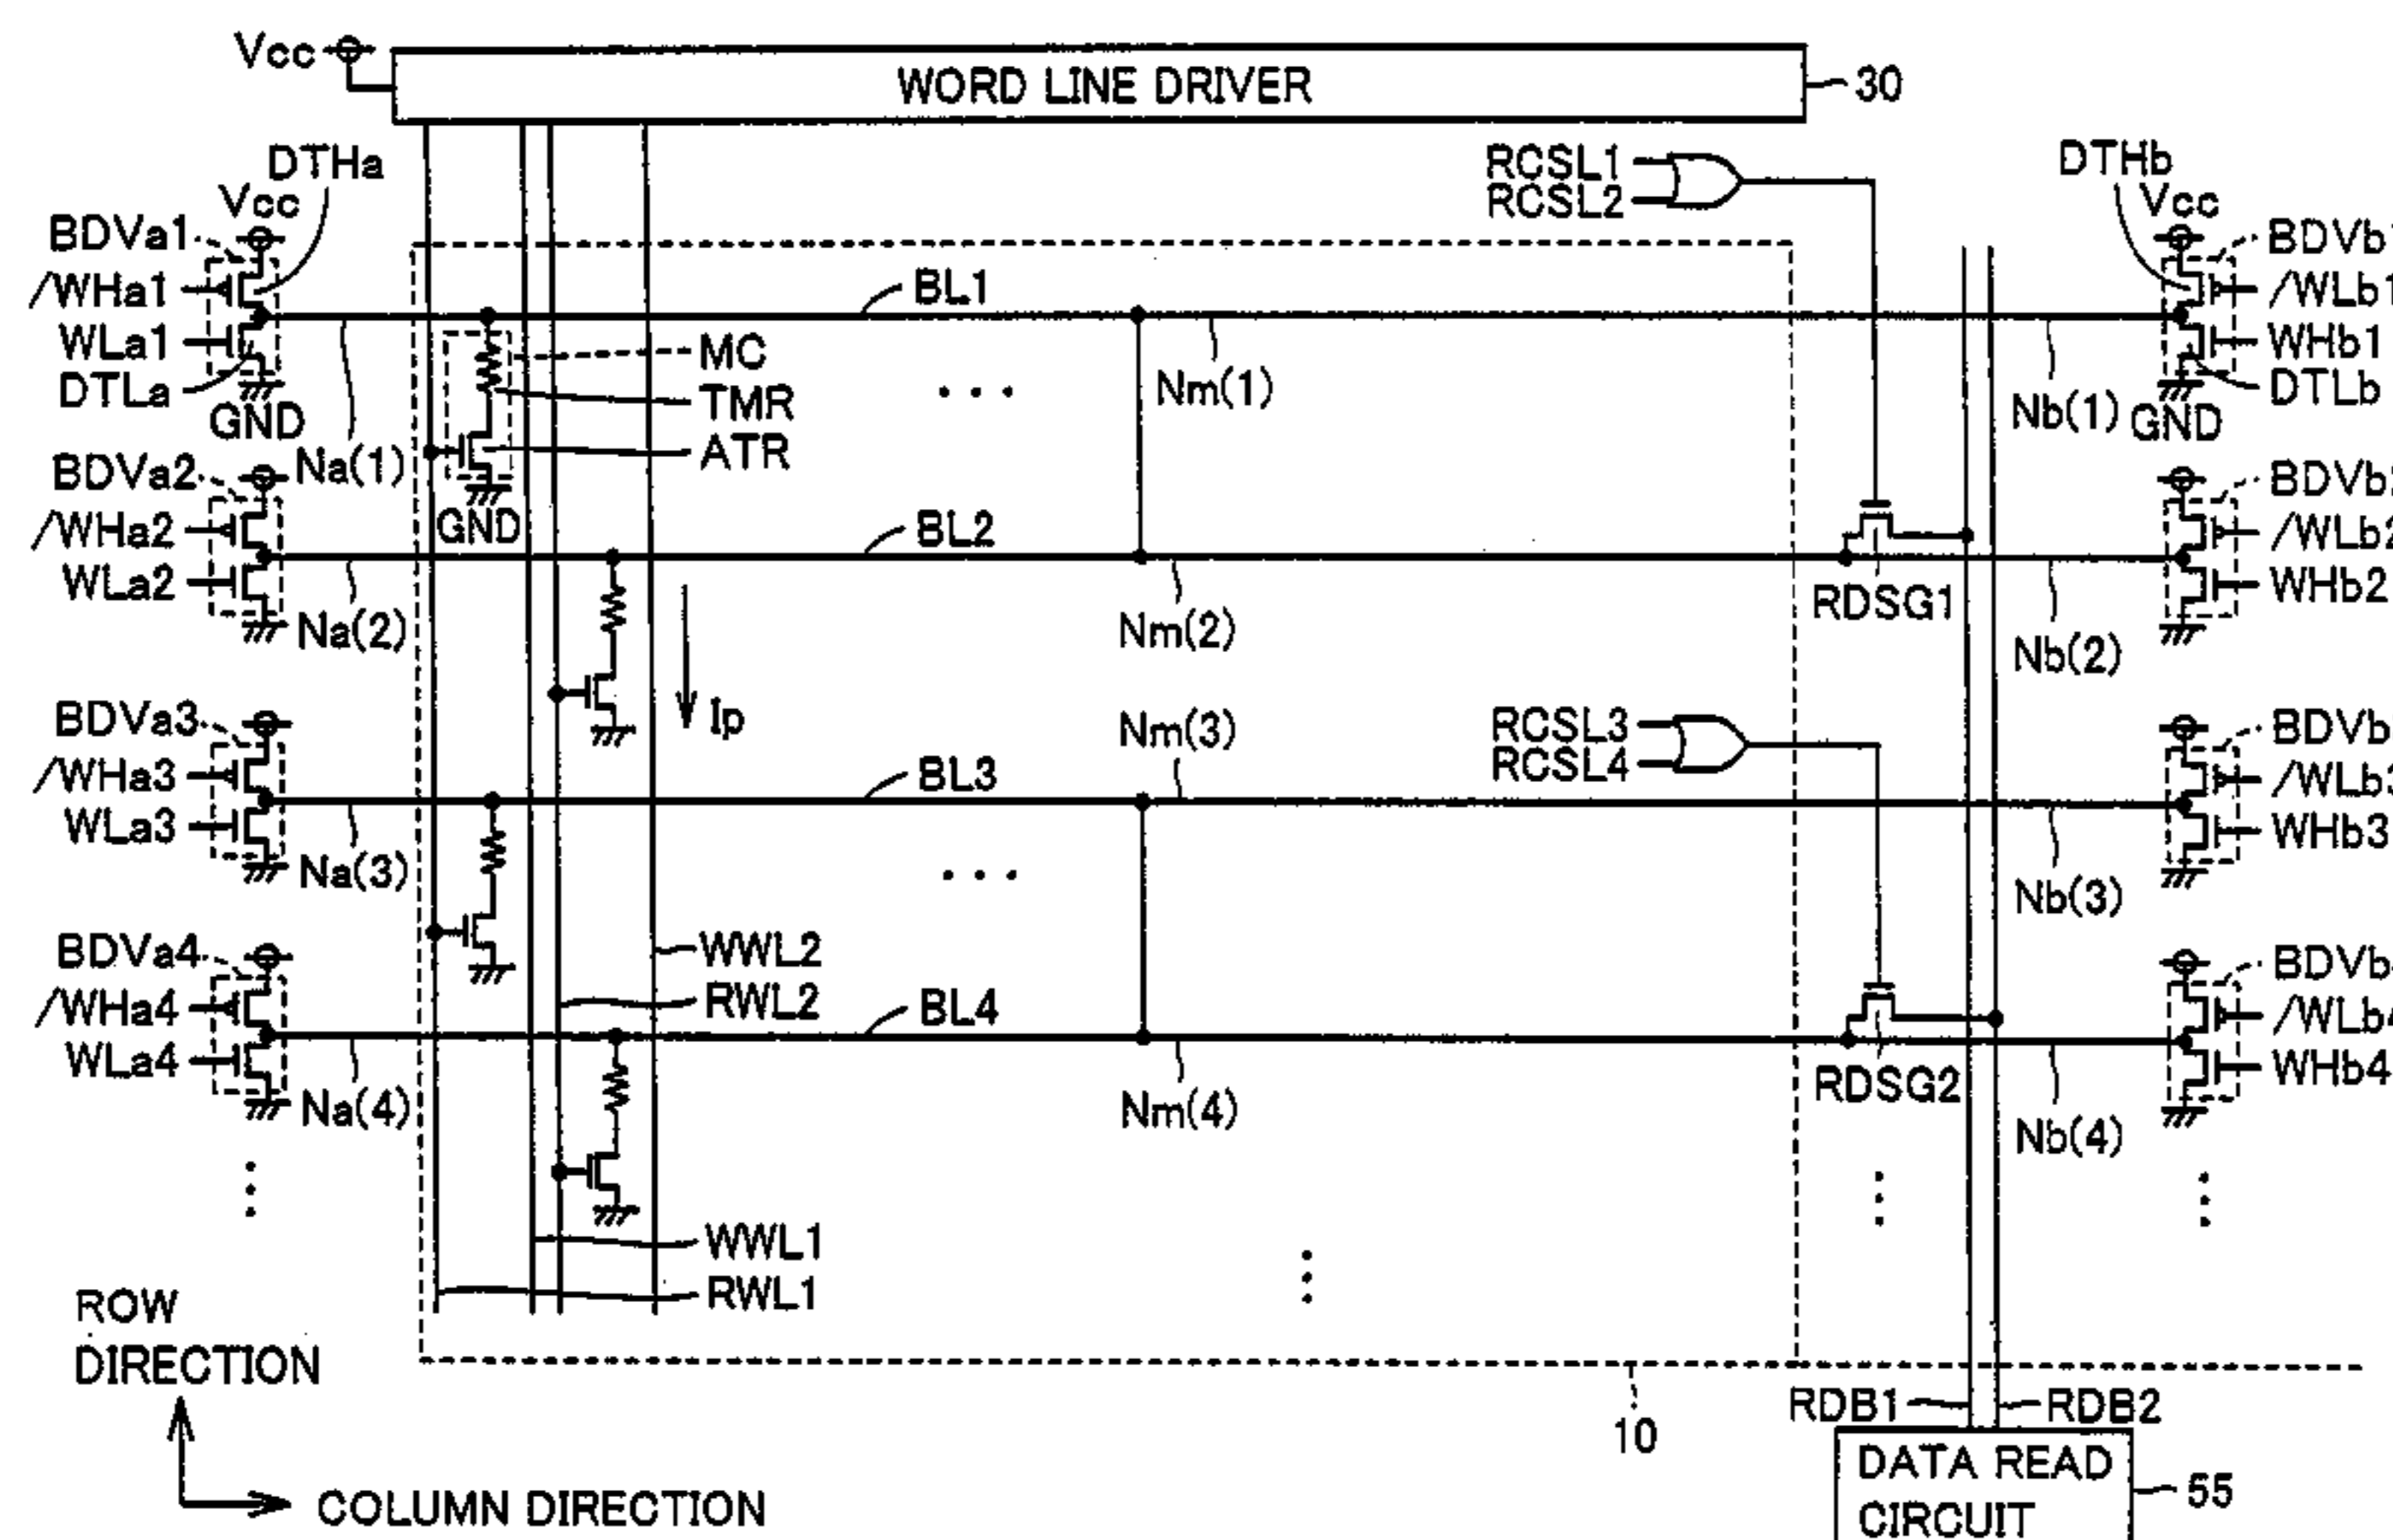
Vcc
WORD LINE DRIVER
30
DTHa
Vcc
BDVa1
/WHa1
WLa1
DTLa
GND
BL1
MC
TMR
ATR
Nm(1)
RCSL1
RCSL2
DTHb
Vcc
BDVb1
/WLb1
WHb1
DTLb
Nb(1)
GND
BDVa2
Na(1)
GND
/WHa2
WLa2
Na(2)
BL2
Nm(2)
RDSG1
BDVb2
/WLb2
WHb2
Nb(2)
Ip
BDVa3
/WHa3
WLa3
Na(3)
BL3
Nm(3)
RCSL3
RCSL4
BDVb3
/WLb3
WHb3
Nb(3)
BDVa4
/WHa4
WLa4
Na(4)
WWL2
RWL2
BL4
Nm(4)
RDSG2
BDVb4
/WLb4
WHb4
Nb(4)
WWL1
RWL1
ROW DIRECTION
COLUMN DIRECTION
10
RDB1
RDB2
DATA READ CIRCUIT
55